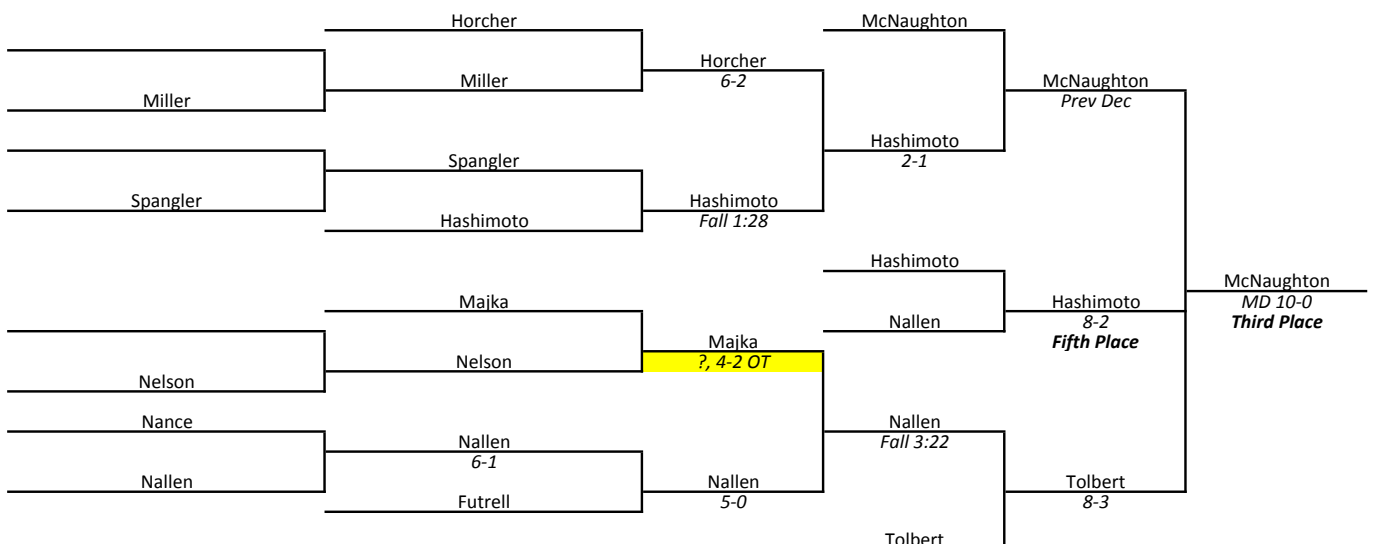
Horcher

Miller

Miller

Horcher
6-2

McNaughton

McNaughton
Prev Dec

Hashimoto
2-1

Spangler

Spangler

Hashimoto

Hashimoto
Fall 1:28

Hashimoto

McNaughton
MD 10-0
Third Place

Majka

Nallen

Hashimoto
8-2
Fifth Place

Nelson

Majka
?, 4-2 OT

Nelson

Nance

Nallen
Fall 3:22

Nallen
6-1

Nallen

Tolbert
8-3

Futrell

Nallen
5-0

Tolbert